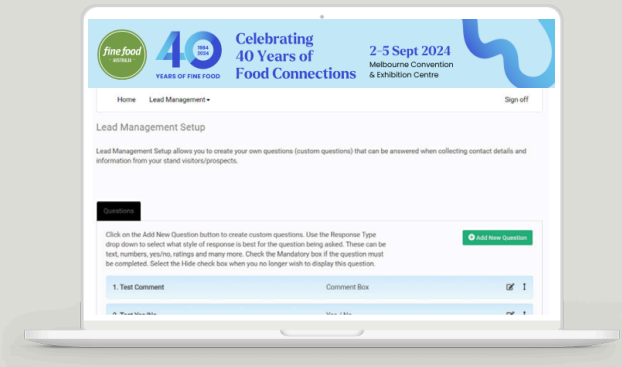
fine food AUSTRALIA

40 1984 2024 YEARS OF FINE FOOD

Celebrating 40 Years of Food Connections

2–5 Sept 2024 Melbourne Convention & Exhibition Centre

Home Lead Management ▾ Sign off

Lead Management Setup

Lead Management Setup allows you to create your own questions (custom questions) that can be answered when collecting contact details and information from your stand visitors/prospects.

Questions

Click on the Add New Question button to create custom questions. Use the Response Type drop down to select what style of response is best for the question being asked. These can be text, numbers, yes/no, ratings and many more. Check the Mandatory box if the question must be completed. Select the Hide check box when you no longer wish to display this question.

Add New Question

1. Test Comment Comment Box

2. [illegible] Yes / No